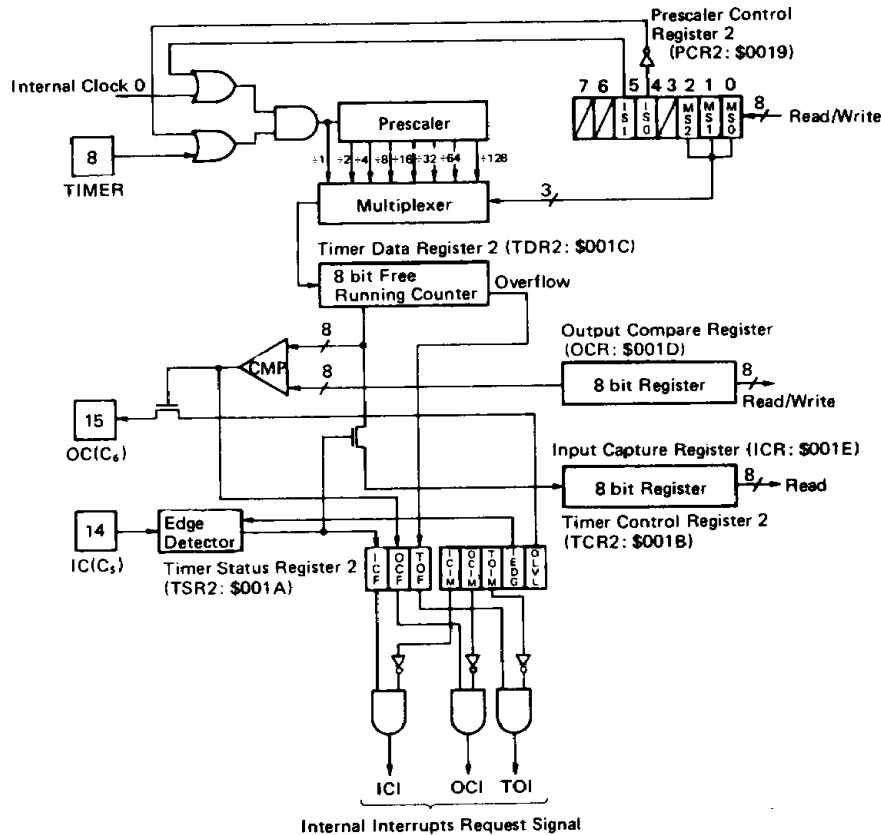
Prescaler Control Register 2 (PCR2: $0019)

Internal Clock 0

7 6 5 4 3 2 1 0

ISI ISO MS2 MS1 MS0

8 Read/Write

8 TIMER

Prescaler

÷1 ÷2 ÷4 ÷8 ÷16 ÷32 ÷64 ÷128

Multiplexer

3

Timer Data Register 2 (TDR2: $001C)

8 bit Free Running Counter

Overflow

8

CMP

8

Output Compare Register (OCR: $001D)

8 bit Register

8 Read/Write

15 OC($C_6$)

Input Capture Register (ICR: $001E)

8 bit Register

8 Read

Timer Control Register 2 (TCR2: $001B)

14 IC($C_5$)

Edge Detector

Timer Status Register 2 (TSR2: $001A)

ICF OCF TOF

ICIM OCIM TOIM IEDG OLVL

ICI OCI TOI

Internal Interrupts Request Signal